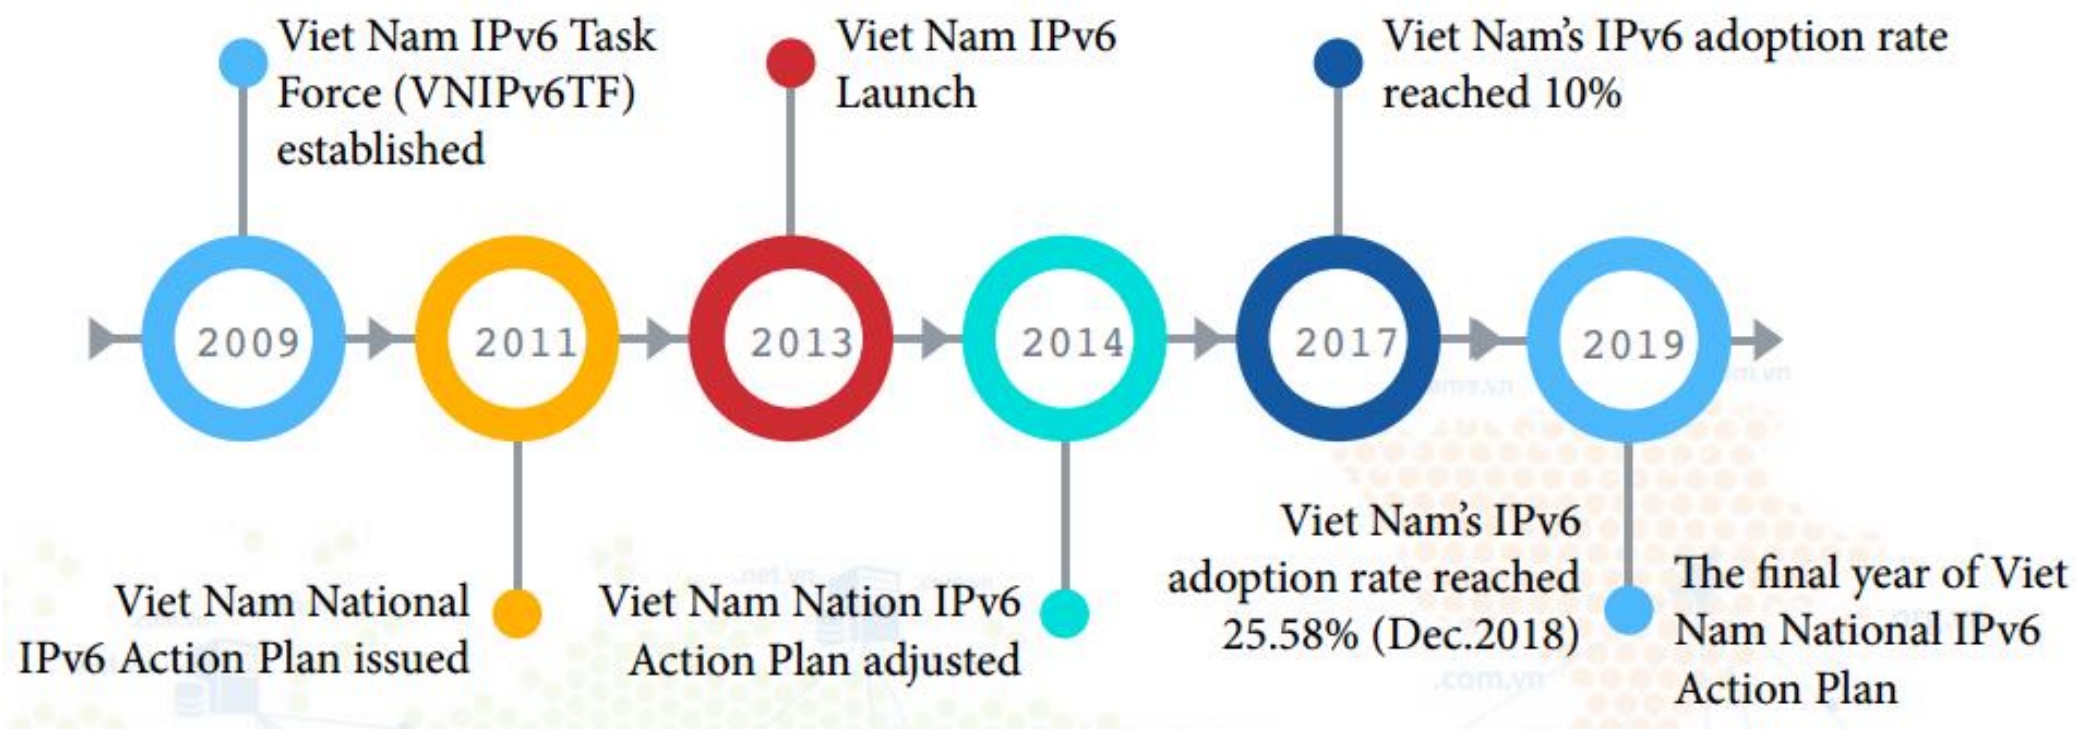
Viet Nam IPv6 Task Force (VNIPv6TF) established

2009

Viet Nam National IPv6 Action Plan issued

2011

Viet Nam IPv6 Launch

2013

Viet Nam Nation IPv6 Action Plan adjusted

2014

Viet Nam's IPv6 adoption rate reached 10%

2017

Viet Nam's IPv6 adoption rate reached 25.58% (Dec.2018)

2019

The final year of Viet Nam National IPv6 Action Plan